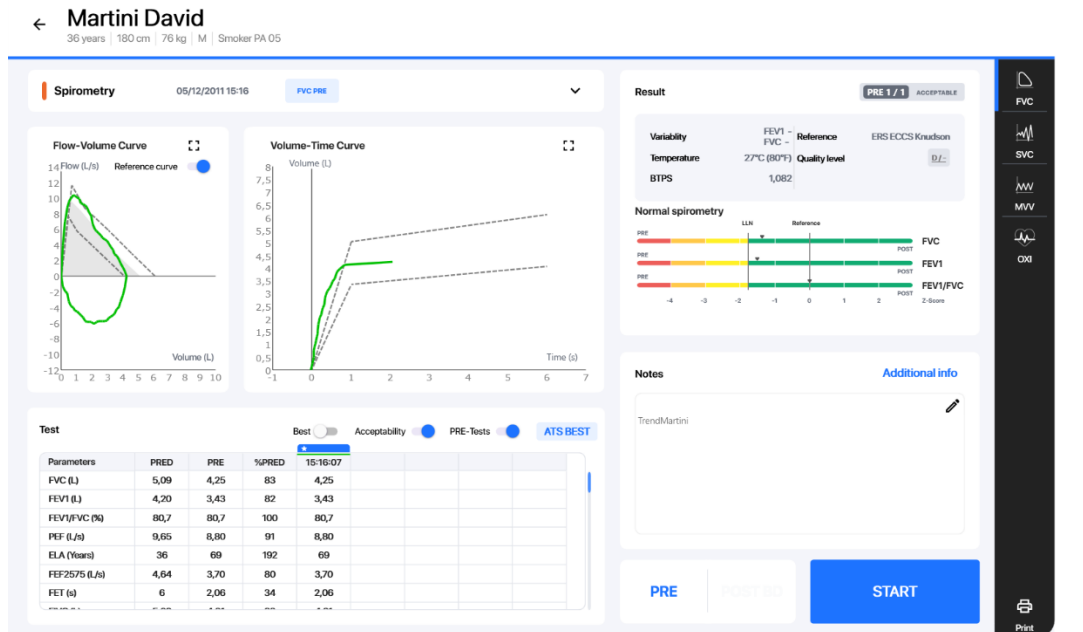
Martini David
36 years | 180 cm | 76 kg | M | Smoker PA 05

Spirometry 05/12/2011 15:16 FVC PRE

Flow-Volume Curve
Flow (L/s) Reference curve
14 12 10 8 6 4 2 0 -2 -4 -6 -8 -10 -12
0 1 2 3 4 5 6 7 8 9 10
Volume (L)

Volume-Time Curve
Volume (L)
8 7,5 7 6,5 6 5,5 5 4,5 4 3,5 3 2,5 2 1,5 1 0,5 0
-1 0 1 2 3 4 5 6 7
Time (s)

Result
PRE 1 / 1 ACCEPTABLE

Variability FEV1 - FVC - Reference ERS ECCS Knudson
Temperature 27°C (80°F) Quality level D/-
BTPS 1,082

Normal spirometry
LLN Reference
PRE POST FVC
PRE POST FEV1
PRE POST FEV1/FVC
-4 -3 -2 -1 0 1 2 Z-Score

Notes Additional info
TrendMartini

Test
Best Acceptability PRE-Tests ATS BEST

| Parameters | PRED | PRE | %PRED | 15:16:07 |
|---|---|---|---|---|
| FVC (L) | 5,09 | 4,25 | 83 | 4,25 |
| FEV1 (L) | 4,20 | 3,43 | 82 | 3,43 |
| FEV1/FVC (%) | 80,7 | 80,7 | 100 | 80,7 |
| PEF (L/s) | 9,65 | 8,80 | 91 | 8,80 |
| ELA (Years) | 36 | 69 | 192 | 69 |
| FEF2575 (L/s) | 4,64 | 3,70 | 80 | 3,70 |
| FET (s) | 6 | 2,06 | 34 | 2,06 |

PRE POST BD START

FVC
SVC
MVV
OXI
Print